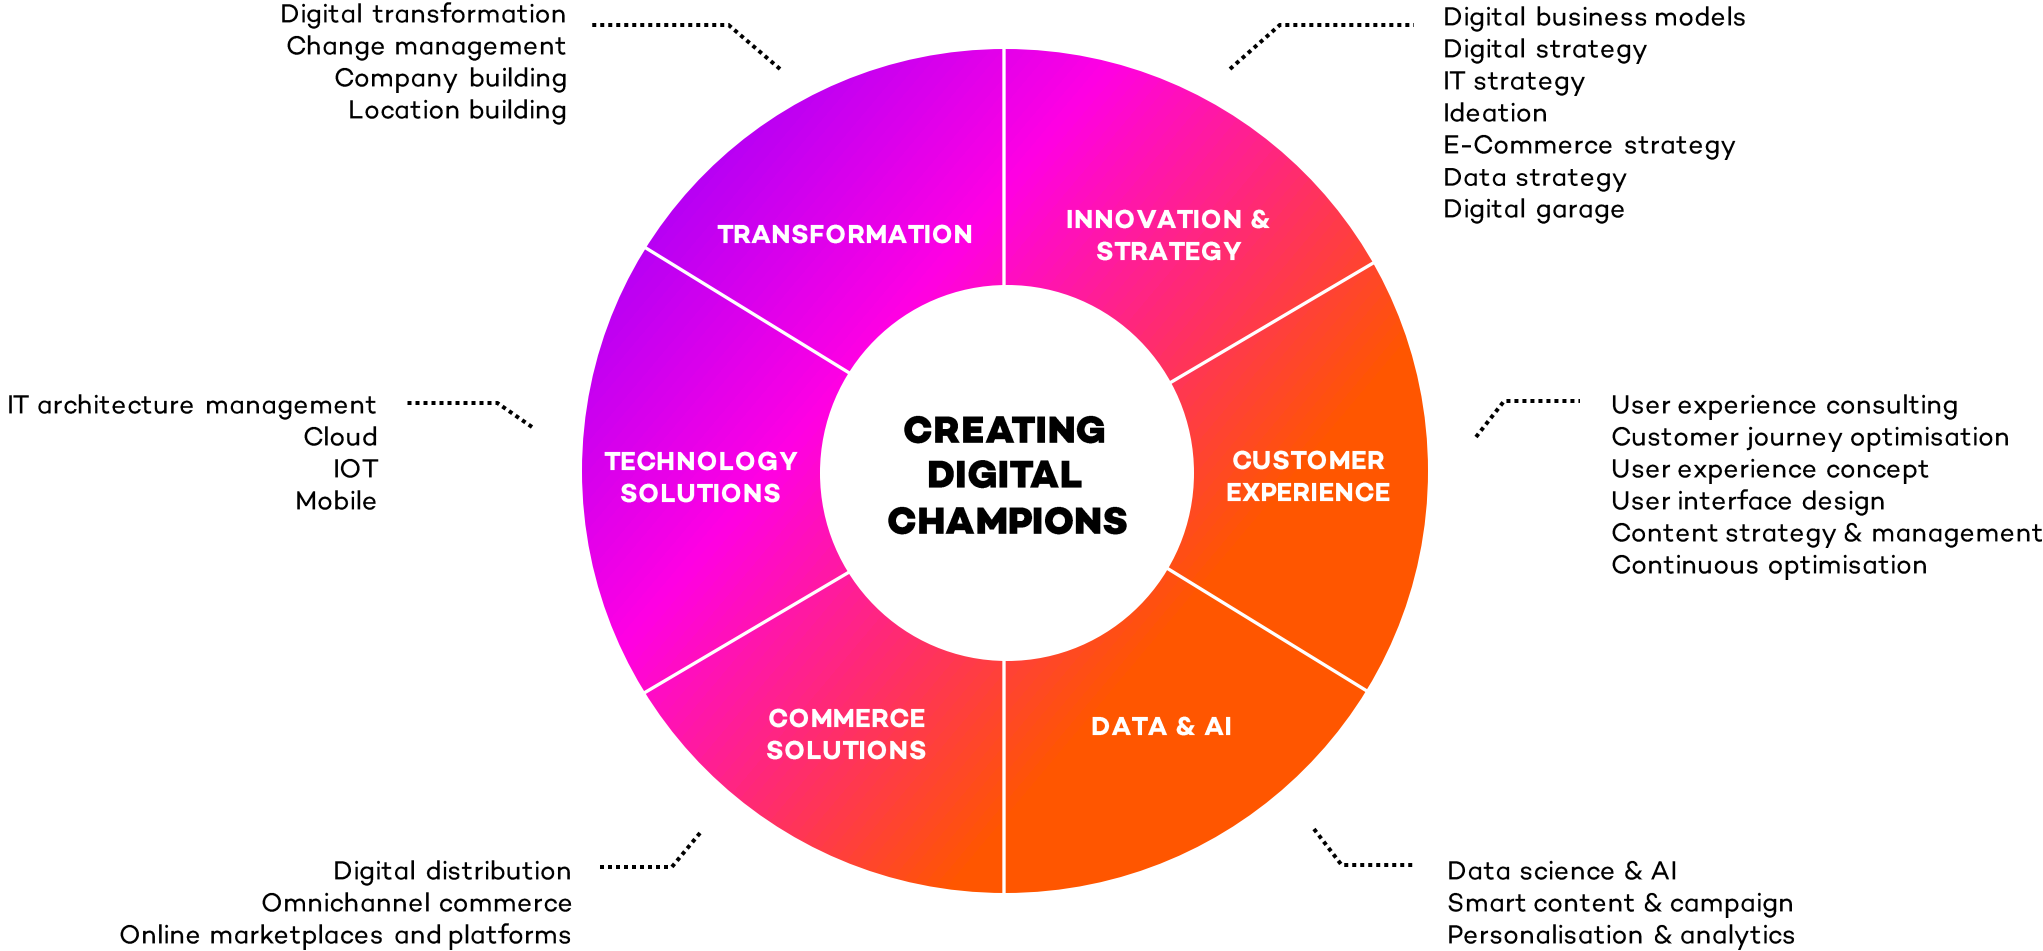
Digital transformation
Change management
Company building
Location building

Digital business models
Digital strategy
IT strategy
Ideation
E-Commerce strategy
Data strategy
Digital garage

TRANSFORMATION

INNOVATION & STRATEGY

IT architecture management
Cloud
IOT
Mobile

TECHNOLOGY SOLUTIONS

CREATING DIGITAL CHAMPIONS

CUSTOMER EXPERIENCE

User experience consulting
Customer journey optimisation
User experience concept
User interface design
Content strategy & management
Continuous optimisation

COMMERCE SOLUTIONS

DATA & AI

Digital distribution
Omnichannel commerce
Online marketplaces and platforms

Data science & AI
Smart content & campaign
Personalisation & analytics